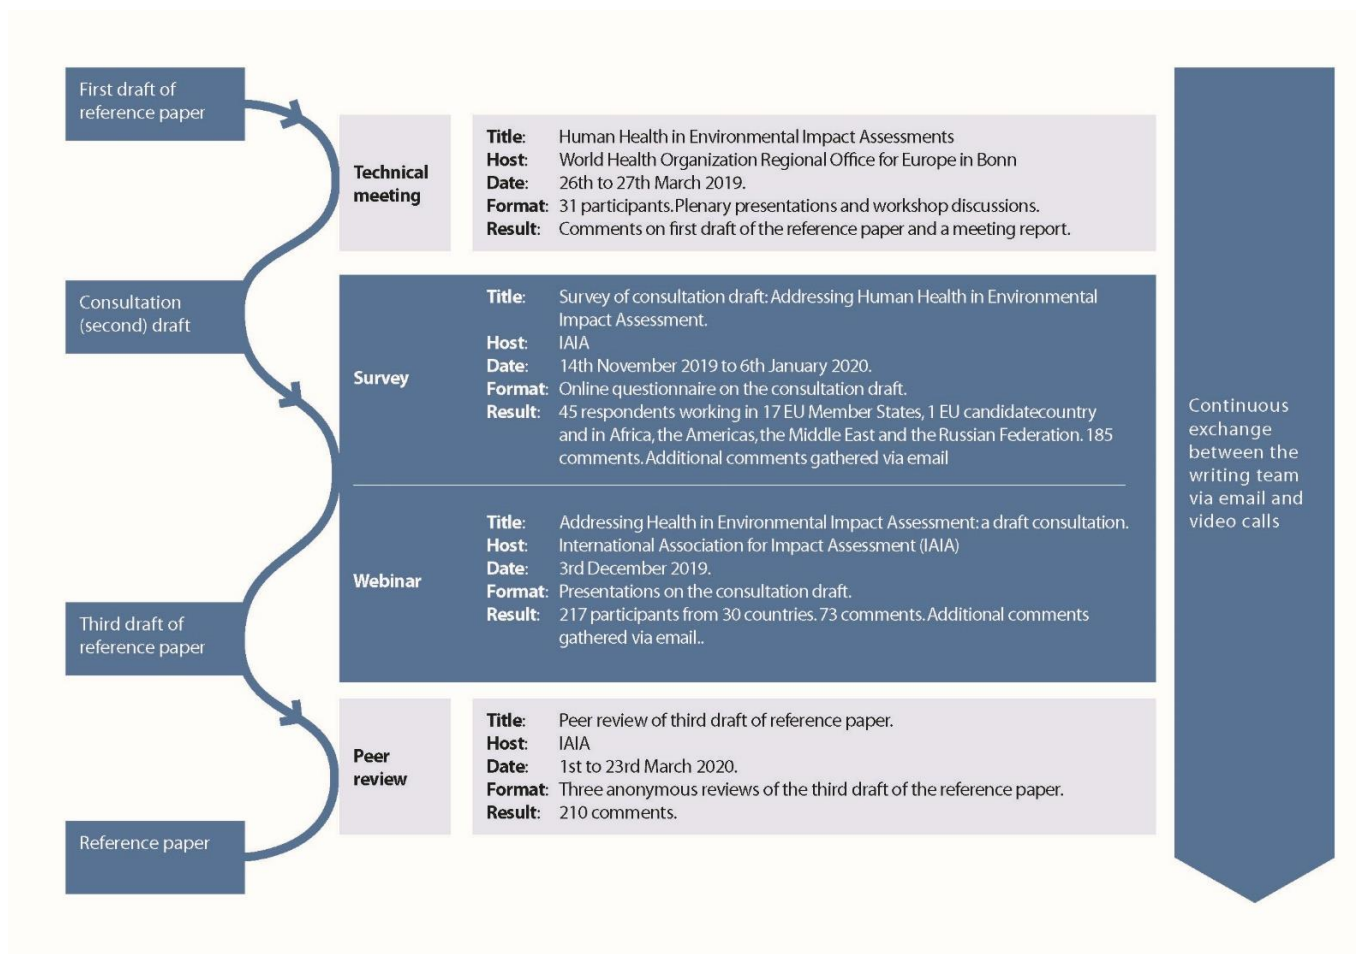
First draft of reference paper

Technical meeting

Title: Human Health in Environmental Impact Assessments
Host: World Health Organization Regional Office for Europe in Bonn
Date: 26th to 27th March 2019.
Format: 31 participants.Plenary presentations and workshop discussions.
Result: Comments on first draft of the reference paper and a meeting report.

Consultation (second) draft

Survey

Title: Survey of consultation draft: Addressing Human Health in Environmental Impact Assessment.
Host: IAIA
Date: 14th November 2019 to 6th January 2020.
Format: Online questionnaire on the consultation draft.
Result: 45 respondents working in 17 EU Member States, 1 EU candidatecountry and in Africa, the Americas, the Middle East and the Russian Federation. 185 comments. Additional comments gathered via email

Webinar

Title: Addressing Health in Environmental Impact Assessment: a draft consultation.
Host: International Association for Impact Assessment (IAIA)
Date: 3rd December 2019.
Format: Presentations on the consultation draft.
Result: 217 participants from 30 countries. 73 comments. Additional comments gathered via email..

Third draft of reference paper

Peer review

Title: Peer review of third draft of reference paper.
Host: IAIA
Date: 1st to 23rd March 2020.
Format: Three anonymous reviews of the third draft of the reference paper.
Result: 210 comments.

Reference paper

Continuous exchange between the writing team via email and video calls